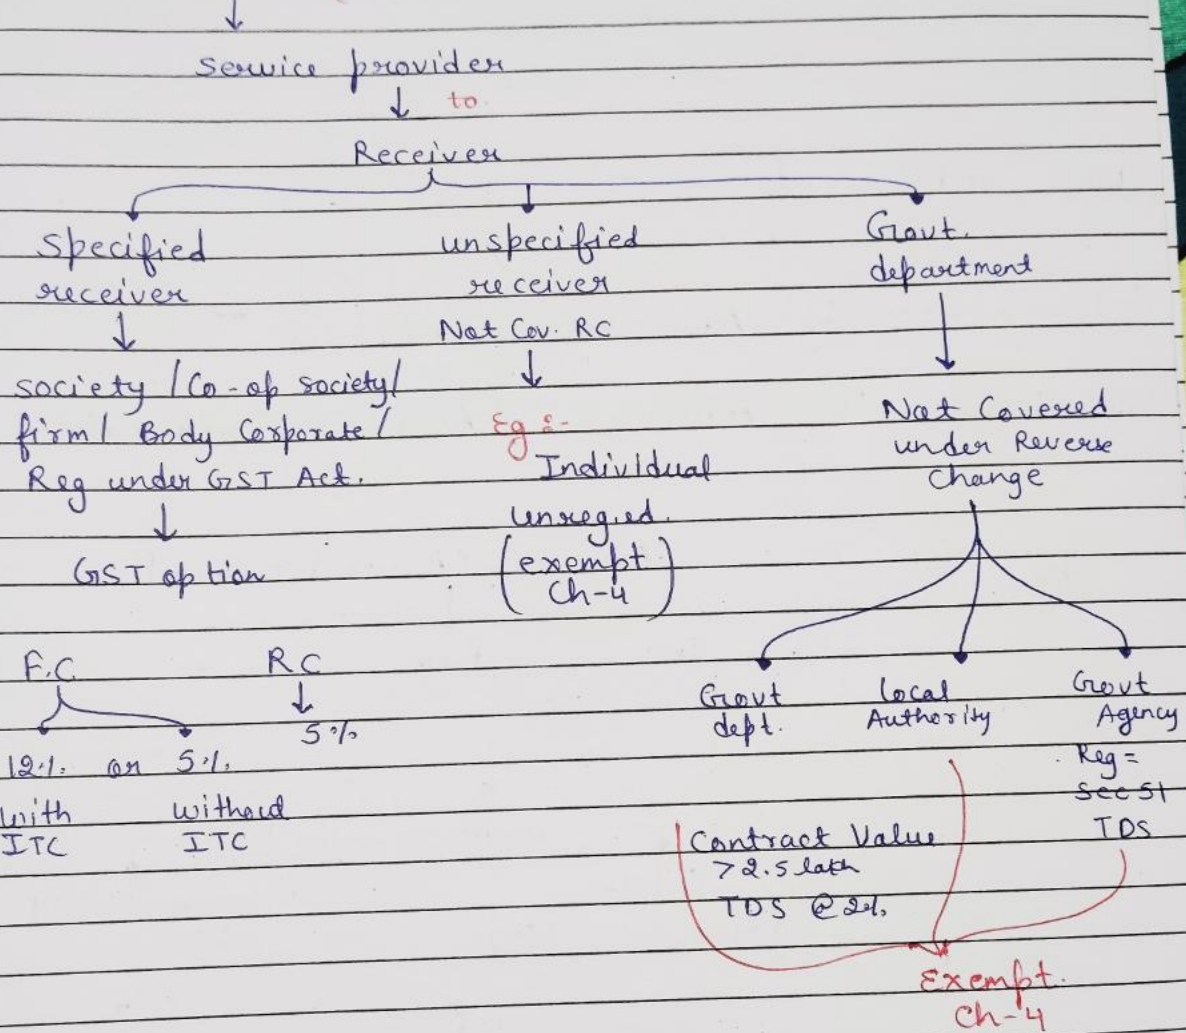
service provider
to
Receiver

Specified receiver
society / Co-op society / firm / Body Corporate / Reg under GST Act.
GST option

F.C
12% or 5%
with ITC
without ITC

RC
5%

unspecified receiver
Not Cov. RC
Eg :-
Individual unreged.
(exempt Ch-4)

Govt. department
Not Covered under Reverse Charge

Govt dept.
local Authority
Govt Agency
Reg = Sec 51 TDS

Contract Value >2.5 lakh
TDS @2%

Exempt Ch-4